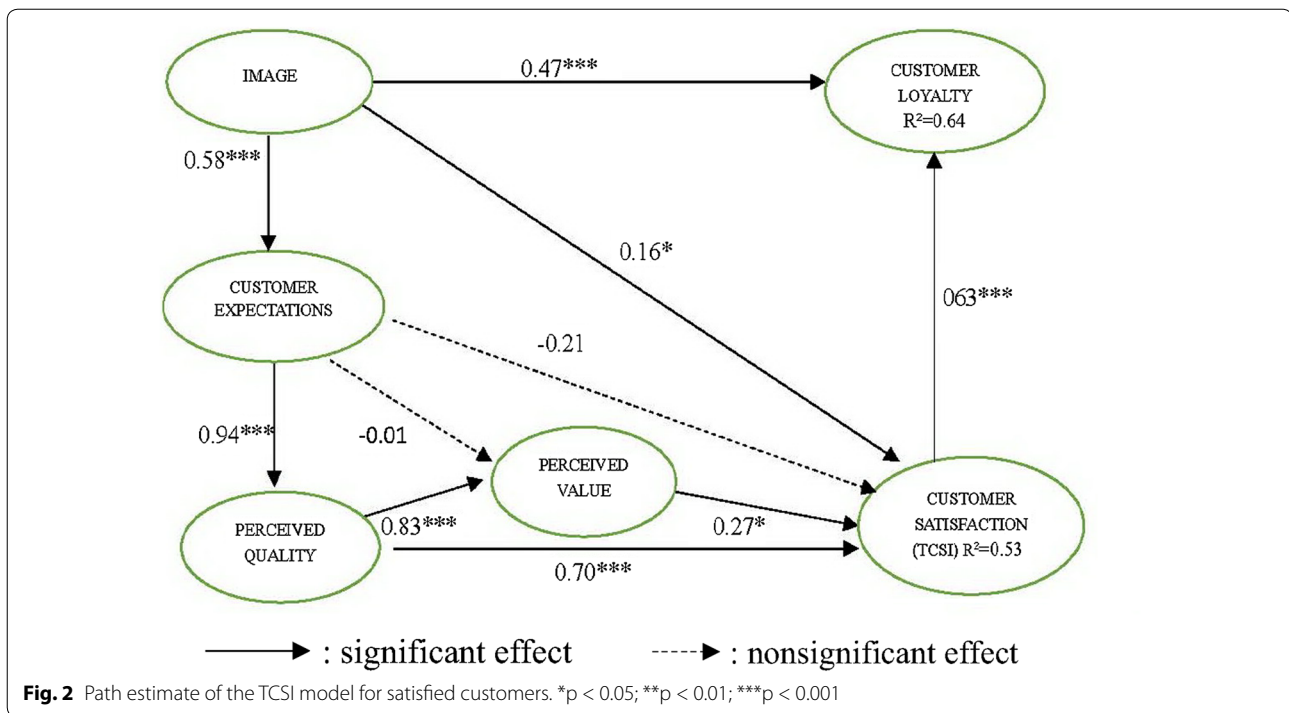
IMAGE

0.47***

CUSTOMER LOYALTY $R^2$=0.64

0.58***

0.16*

CUSTOMER EXPECTATIONS

063***

-0.21

0.94***

-0.01

PERCEIVED VALUE

PERCEIVED QUALITY

0.83***

0.27*

CUSTOMER SATISFACTION (TCSI) $R^2$=0.53

0.70***

: significant effect

: nonsignificant effect

**Fig. 2** Path estimate of the TCSI model for satisfied customers. *p < 0.05; **p < 0.01; ***p < 0.001